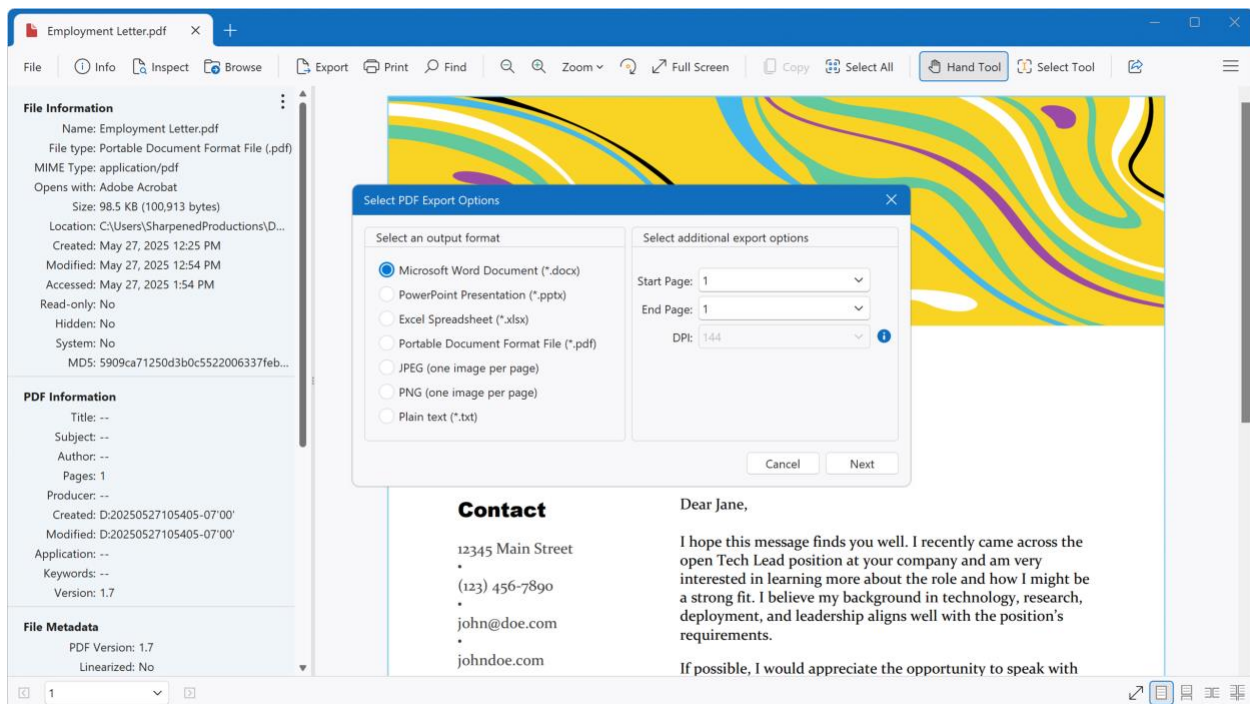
Employment Letter.pdf

File | Info | Inspect | Browse | Export | Print | Find | Zoom | Full Screen | Copy | Select All | Hand Tool | Select Tool

File Information
Name: Employment Letter.pdf
File type: Portable Document Format File (.pdf)
MIME Type: application/pdf
Opens with: Adobe Acrobat
Size: 98.5 KB (100,913 bytes)
Location: C:\Users\SharpenedProductions\D...
Created: May 27, 2025 12:25 PM
Modified: May 27, 2025 12:54 PM
Accessed: May 27, 2025 1:54 PM
Read-only: No
Hidden: No
System: No
MD5: 5909ca71250d3b0c5522006337feb...

PDF Information
Title: --
Subject: --
Author: --
Pages: 1
Producer: --
Created: D:20250527105405-07'00'
Modified: D:20250527105405-07'00'
Application: --
Keywords: --
Version: 1.7

File Metadata
PDF Version: 1.7
Linearized: No

Select PDF Export Options

Select an output format
Microsoft Word Document (*.docx)
PowerPoint Presentation (*.pptx)
Excel Spreadsheet (*.xlsx)
Portable Document Format File (*.pdf)
JPEG (one image per page)
PNG (one image per page)
Plain text (*.txt)

Select additional export options
Start Page: 1
End Page: 1
DPI: 144

Cancel | Next

Contact
12345 Main Street
•
(123) 456-7890
•
john@doe.com
•
johndoe.com

Dear Jane,

I hope this message finds you well. I recently came across the open Tech Lead position at your company and am very interested in learning more about the role and how I might be a strong fit. I believe my background in technology, research, deployment, and leadership aligns well with the position's requirements.

If possible, I would appreciate the opportunity to speak with

1